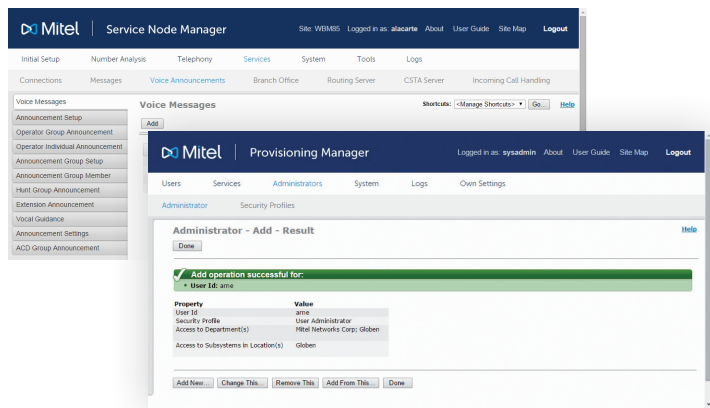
Mitel | Service Node Manager

Site: WBM85 Logged in as: alacarte About User Guide Site Map Logout

Initial Setup Number Analysis Telephony Services System Tools Logs

Connections Messages Voice Announcements Branch Office Routing Server CSTA Server Incoming Call Handling

Voice Messages
Announcement Setup
Operator Group Announcement
Operator Individual Announcement
Announcement Group Setup
Announcement Group Member
Hunt Group Announcement
Extension Announcement
Vocal Guidance
Announcement Settings
ACD Group Announcement

Voice Messages

Shortcuts: <Manage Shortcuts> Go... Help

Add

Mitel | Provisioning Manager

Logged in as: sysadmin About User Guide Site Map Logout

Users Services Administrators System Logs Own Settings

Administrator Security Profiles

Administrator - Add - Result

Help

Done

Add operation successful for:
• User Id: ame

| Property | Value |
|---|---|
| User Id | ame |
| Security Profile | User Administrator |
| Access to Department(s) | Mitel Networks Corp; Globen |
| Access to Subsystems in Location(s) | Globen |

Add New... Change This... Remove This Add From This... Done